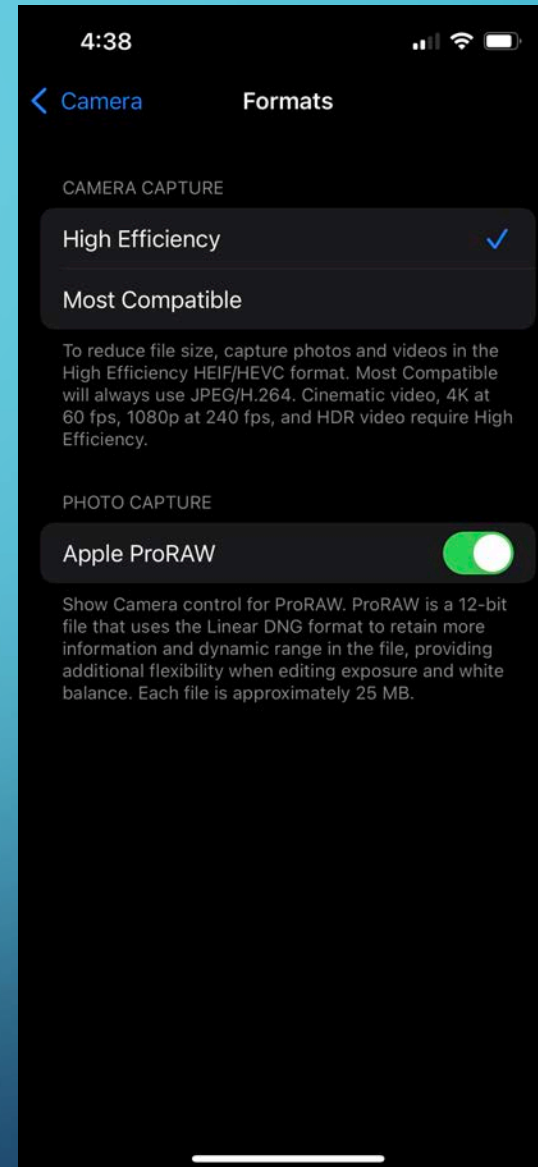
4:38

Camera

Formats

CAMERA CAPTURE

High Efficiency

Most Compatible

To reduce file size, capture photos and videos in the High Efficiency HEIF/HEVC format. Most Compatible will always use JPEG/H.264. Cinematic video, 4K at 60 fps, 1080p at 240 fps, and HDR video require High Efficiency.

PHOTO CAPTURE

Apple ProRAW

Show Camera control for ProRAW. ProRAW is a 12-bit file that uses the Linear DNG format to retain more information and dynamic range in the file, providing additional flexibility when editing exposure and white balance. Each file is approximately 25 MB.